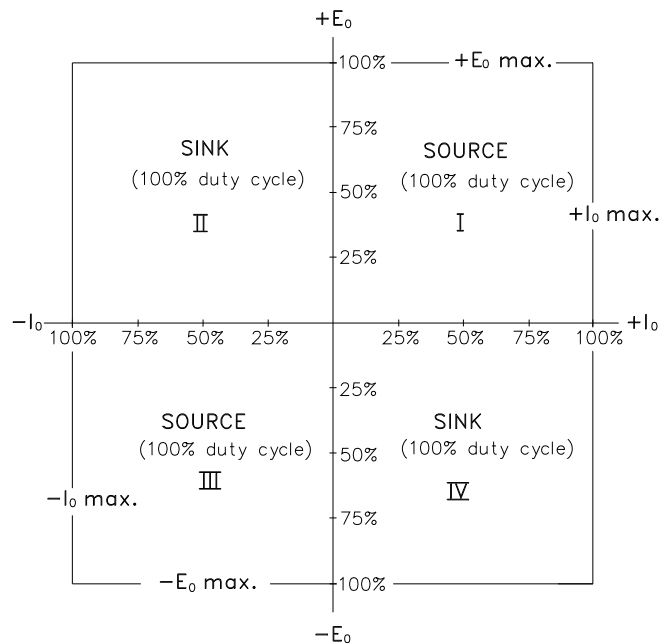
$+E_0$

100% $+E_0$ max.

75%

SINK
(100% duty cycle)

SOURCE
(100% duty cycle)

50%

II

I

$+I_0$ max.

25%

$-I_0$ 100% 75% 50% 25% 25% 50% 75% 100% $+I_0$

25%

SOURCE
(100% duty cycle)

SINK
(100% duty cycle)

50%

III

IV

$-I_0$ max.

75%

$-E_0$ max. 100%

$-E_0$